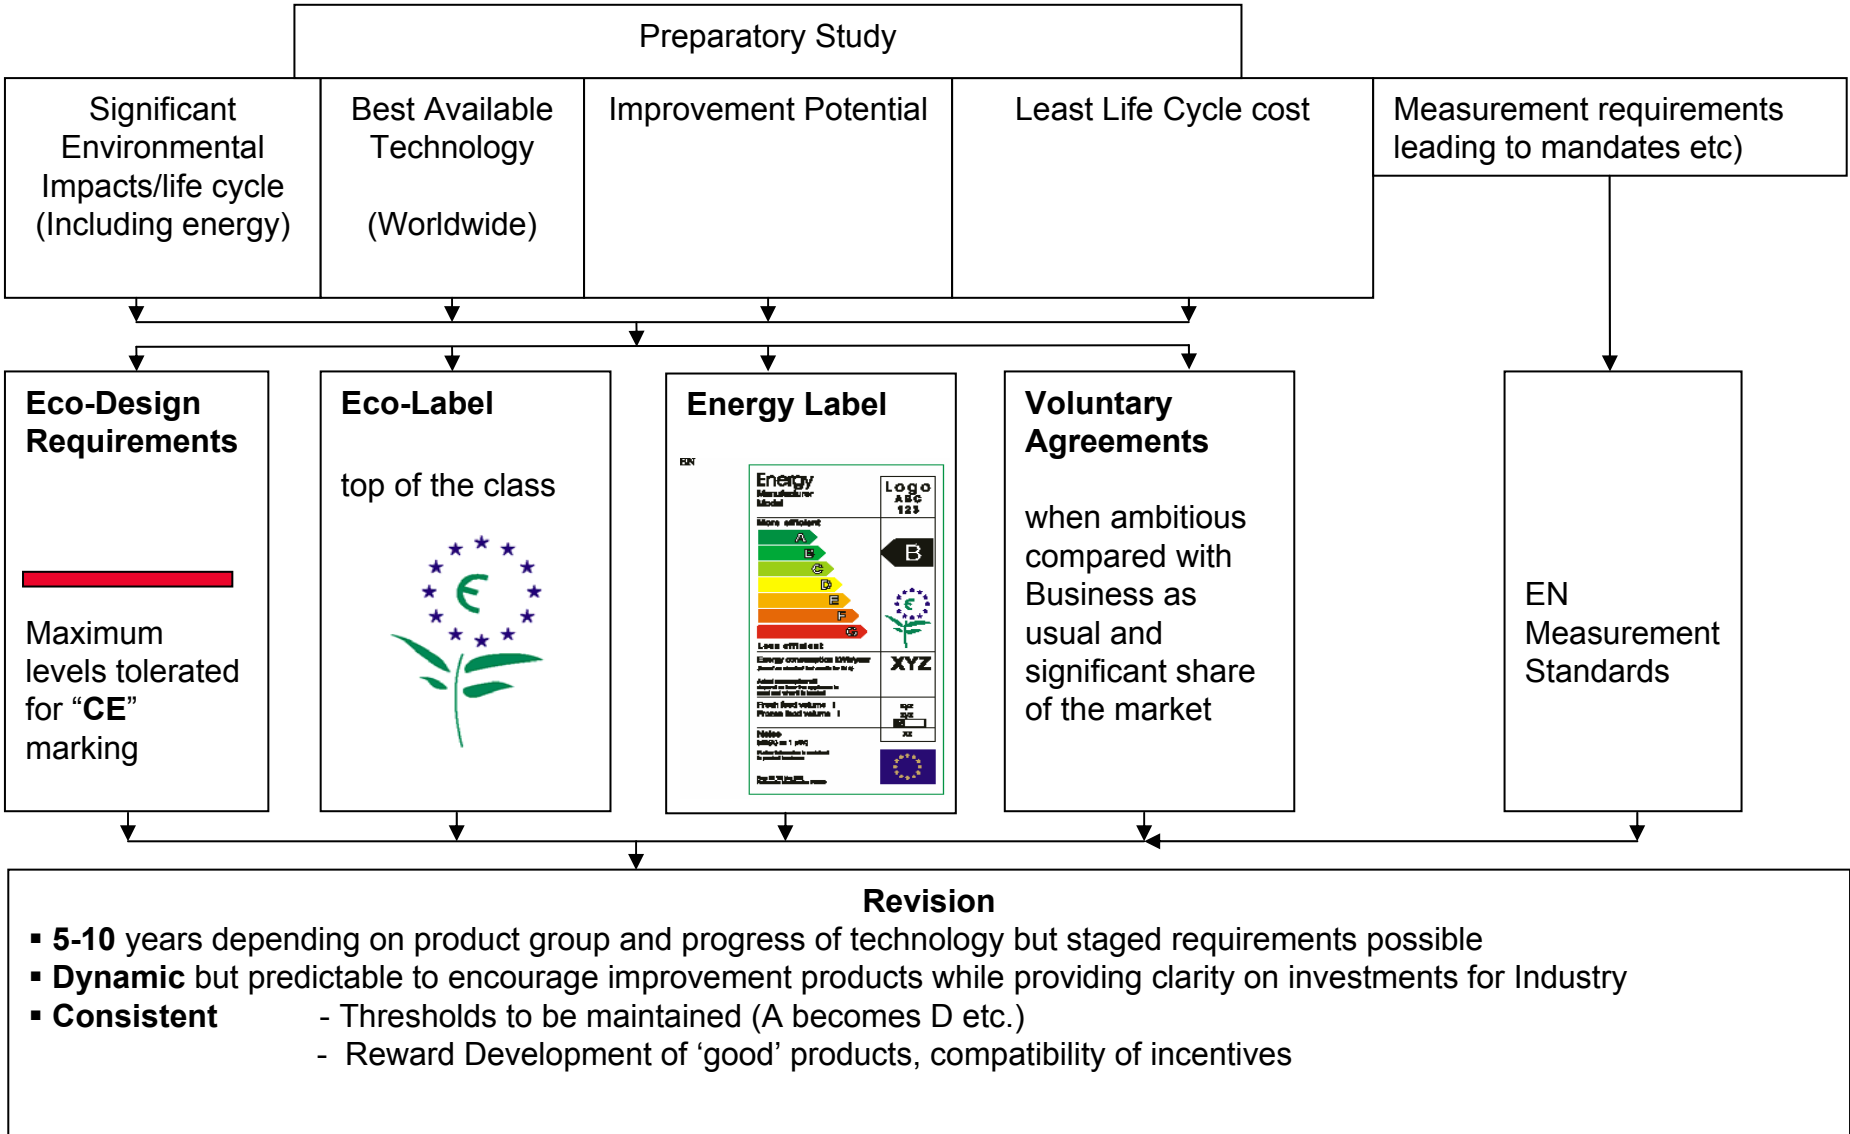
Preparatory Study

Significant Environmental Impacts/life cycle (Including energy)

Best Available Technology

(Worldwide)

Improvement Potential

Least Life Cycle cost

Measurement requirements leading to mandates etc)

**Eco-Design Requirements**

Maximum levels tolerated for "**CE**" marking

**Eco-Label**

top of the class

**Energy Label**

EN

Energy
Manufacturer
Model

Logo
ABC
123

More efficient

A
B
C
D
E
F
G

B

Less efficient

Energy consumption kWh/year

XYZ

Fresh food volume l
Frozen food volume l

xyz
xyz

Noise

xx

**Voluntary Agreements**

when ambitious compared with Business as usual and significant share of the market

EN Measurement Standards

**Revision**

▪ **5-10** years depending on product group and progress of technology but staged requirements possible
▪ **Dynamic** but predictable to encourage improvement products while providing clarity on investments for Industry
▪ **Consistent** - Thresholds to be maintained (A becomes D etc.)
- Reward Development of 'good' products, compatibility of incentives